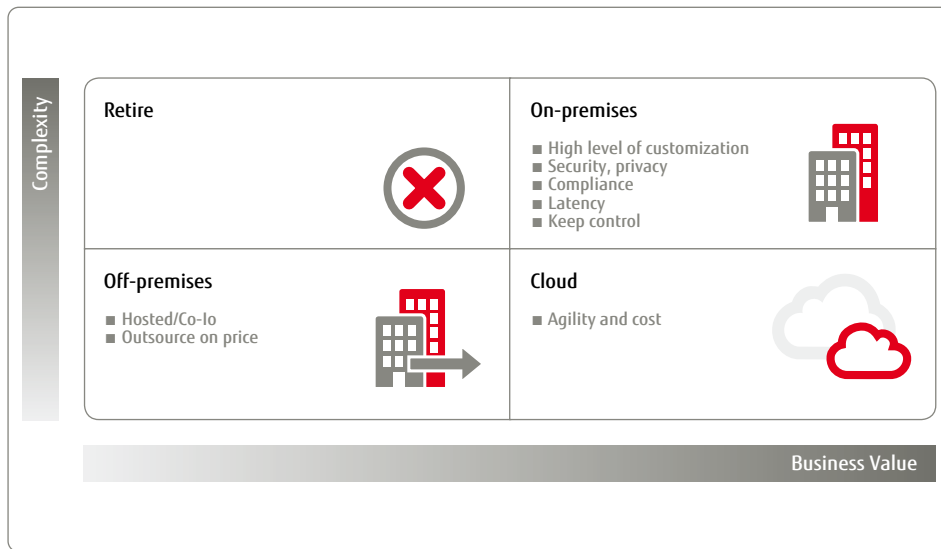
Complexity

| Retire | On-premises<br>■ High level of customization<br>■ Security, privacy<br>■ Compliance<br>■ Latency<br>■ Keep control |
|---|---|
| Off-premises<br>■ Hosted/Co-lo<br>■ Outsource on price | Cloud<br>■ Agility and cost |

Business Value